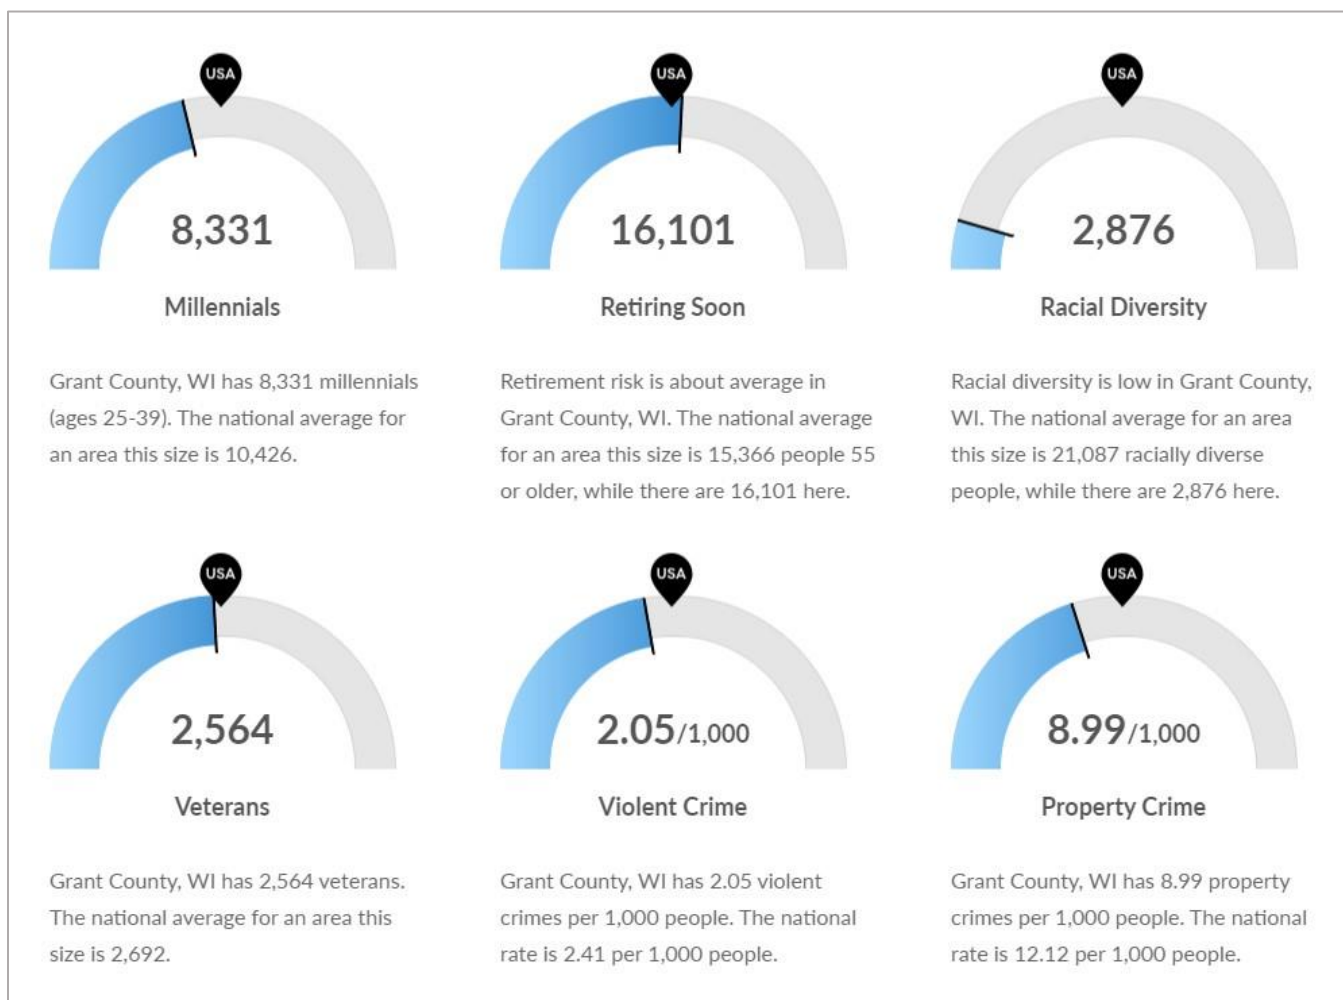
USA

8,331

Millennials

Grant County, WI has 8,331 millennials (ages 25-39). The national average for an area this size is 10,426.

USA

16,101

Retiring Soon

Retirement risk is about average in Grant County, WI. The national average for an area this size is 15,366 people 55 or older, while there are 16,101 here.

USA

2,876

Racial Diversity

Racial diversity is low in Grant County, WI. The national average for an area this size is 21,087 racially diverse people, while there are 2,876 here.

USA

2,564

Veterans

Grant County, WI has 2,564 veterans. The national average for an area this size is 2,692.

USA

2.05/1,000

Violent Crime

Grant County, WI has 2.05 violent crimes per 1,000 people. The national rate is 2.41 per 1,000 people.

USA

8.99/1,000

Property Crime

Grant County, WI has 8.99 property crimes per 1,000 people. The national rate is 12.12 per 1,000 people.